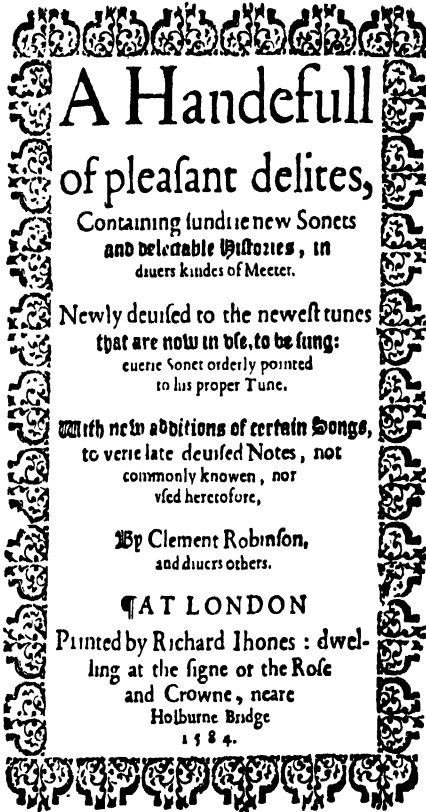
A Handefull of pleaſant delites,

Containing ſundrie new Sonets and delectable Hiſtories, in diuers kindes of Meeter.

Newly deuiſed to the neweſt tunes that are now in vſe, to be ſung: euerie Sonet orderly pointed to his proper Tune.

With new additions of certain Songs, to verie late deuiſed Notes, not commonly knowen, nor vſed heretofore,

By Clement Robinſon, and diuers others.

¶AT LONDON

Printed by Richard Ihones : dwelling at the ſigne of the Roſe and Crowne, neare Holburne Bridge 1584.